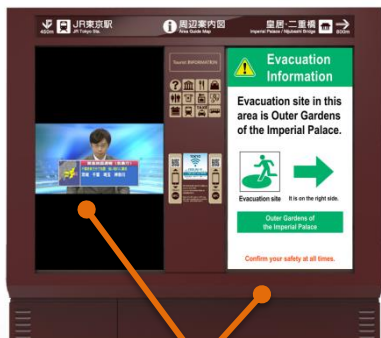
450m JR東京駅 JR Tokyo Sta.

周辺案内図 Area Guide Map

皇居・二重橋 Imperial Palace / Nijubashi Bridge 80m

Tourist INFORMATION

Evacuation Information

Evacuation site in this area is Outer Gardens of the Imperial Palace.

Evacuation site

It is on the right side.

Outer Gardens of the Imperial Palace

Confirm your safety at all times.